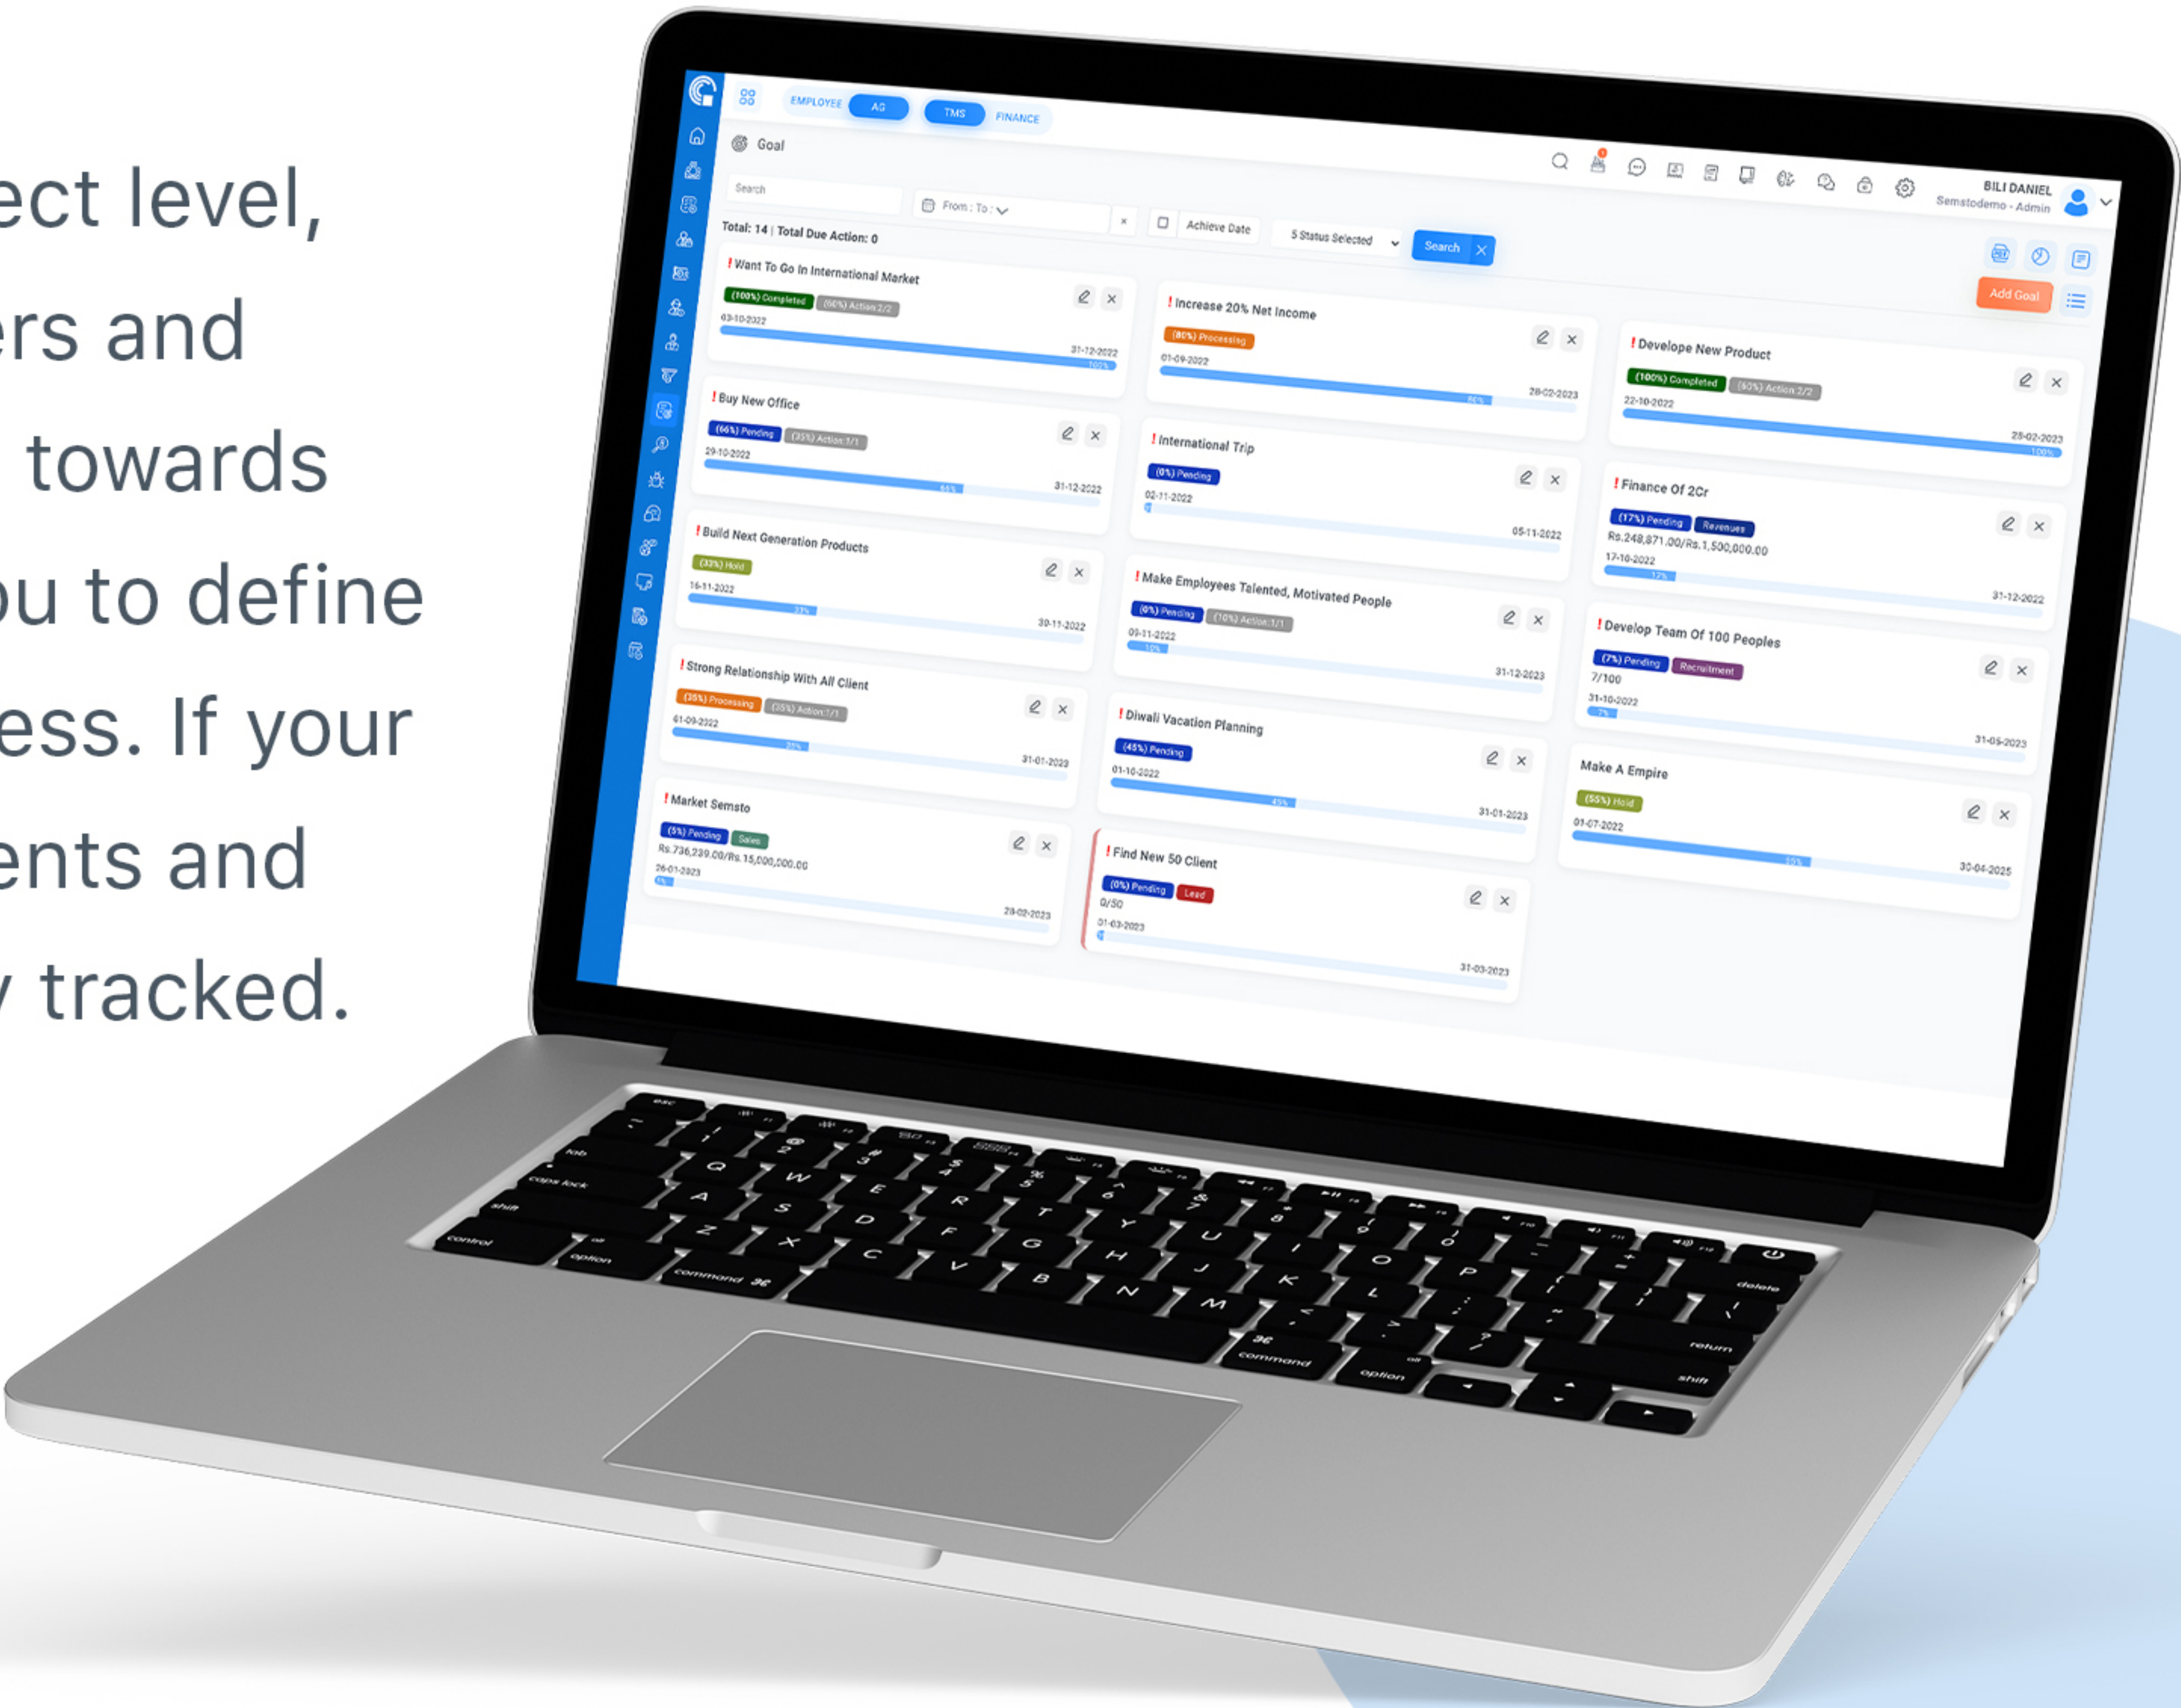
ect level,
ers and
towards
ou to define
ess. If your
ents and
y tracked.

EMPLOYEE AG TMS FINANCE

Goal

BILI DANIEL
Semstodemo - Admin

Search

From : To :

Achieve Date

5 Status Selected

Search

Total: 14 | Total Due Action: 0

Add Goal

! Want To Go In International Market
(100%) Completed (60%) Action 2/2
03-10-2022
31-12-2022

! Increase 20% Net Income
(80%) Processing
01-09-2022
28-02-2023

! Develope New Product
(100%) Completed (60%) Action 2/2
22-10-2022
25-02-2023

! Buy New Office
(66%) Pending (35%) Action 1/1
29-10-2022
31-12-2022

! International Trip
(0%) Pending
02-11-2022
05-11-2022

! Finance Of 2Cr
(17%) Pending Revenues
Rs.248,871.00/Rs.1,500,000.00
17-10-2022
31-12-2022

! Build Next Generation Products
(33%) Hold
16-11-2022
30-11-2022

! Make Employees Talented, Motivated People
(0%) Pending (10%) Action 1/1
09-11-2022
31-12-2023

! Develop Team Of 100 Peoples
(7%) Pending Recruitment
7/100
31-10-2022
31-05-2023

! Strong Relationship With All Client
(35%) Processing (35%) Action 1/1
01-09-2022
31-01-2023

! Diwali Vacation Planning
(45%) Pending
01-10-2022
31-01-2023

Make A Empire
(55%) Hold
01-07-2022
30-04-2025

! Market Semsto
(5%) Pending Sales
Rs.736,239.00/Rs.15,000,000.00
26-01-2023
28-02-2023

! Find New 50 Client
(0%) Pending Lead
0/50
01-03-2023
31-03-2023